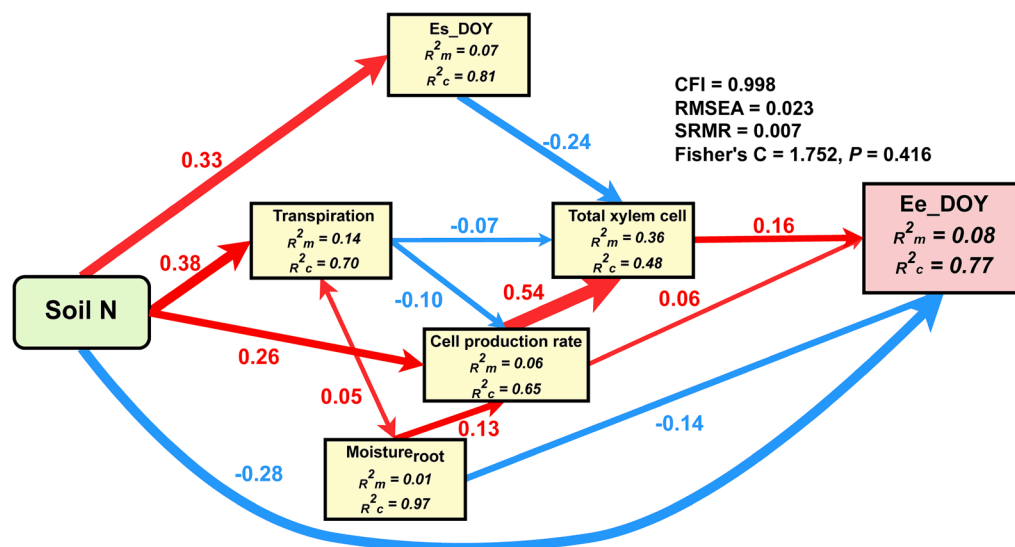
Es_DOY
$R^2m = 0.07$
$R^2c = 0.81$

CFI = 0.998
RMSEA = 0.023
SRMR = 0.007
Fisher's C = 1.752, $P$ = 0.416

0.33

-0.24

Transpiration
$R^2m = 0.14$
$R^2c = 0.70$

-0.07

Total xylem cell
$R^2m = 0.36$
$R^2c = 0.48$

0.16

Ee_DOY
$R^2m = 0.08$
$R^2c = 0.77$

0.38

Soil N

-0.10

0.54

0.06

0.26

Cell production rate
$R^2m = 0.06$
$R^2c = 0.65$

0.05

0.13

-0.14

Moisture$_{root}$
$R^2m = 0.01$
$R^2c = 0.97$

-0.28